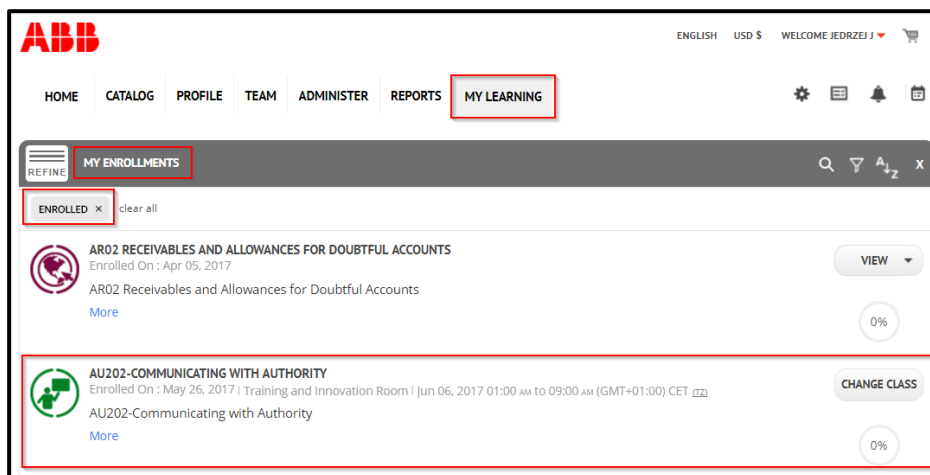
ABB

ENGLISH USD $ WELCOME JEDRZEJ J

HOME CATALOG PROFILE TEAM ADMINISTER REPORTS MY LEARNING

REFINE MY ENROLLMENTS

X

ENROLLED × clear all

AR02 RECEIVABLES AND ALLOWANCES FOR DOUBTFUL ACCOUNTS
Enrolled On : Apr 05, 2017
AR02 Receivables and Allowances for Doubtful Accounts
More

VIEW

0%

AU202-COMMUNICATING WITH AUTHORITY
Enrolled On : May 26, 2017 | Training and Innovation Room | Jun 06, 2017 01:00 AM to 09:00 AM (GMT+01:00) CET (TZ)
AU202-Communicating with Authority
More

CHANGE CLASS

0%